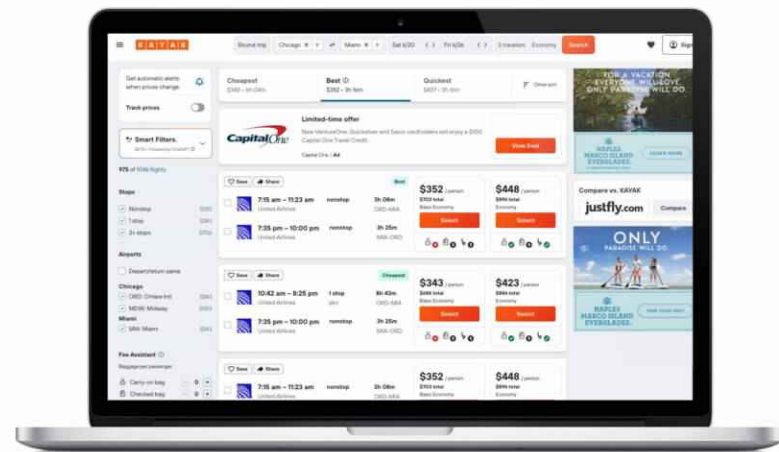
KAYAK Round-trip Chicago Miami Sat 6/20 Fri 6/26 Search Sign

Get automatic alerts when prices change
Track prices

Smart Filters

Stops
Nonstop
1 stop
2+ stops

Airports
Chicago
ORD: Chicago Intl
MDW: Midway
Miami
MIA: Miami

Fee Assistant
Carry-on bag
Checked bag

Cheapest
Best
$352 · 3h 9m
Quickest
Other sort

Capital One
Limited-time offer
Capital One | Ad
View Deal

Save Share Best
7:15 am – 11:23 am nonstop 3h 08m
United Airlines ORD-MIA
7:35 pm – 10:00 pm nonstop 3h 25m
United Airlines MIA-ORD
$352 / person
$703 total
Basic Economy
Select
$448 / person
$896 total
Economy
Select

Save Share Cheapest
10:42 am – 5:25 pm 1 stop 6h 43m
United Airlines ORD-MIA
7:35 pm – 10:00 pm nonstop 3h 25m
United Airlines MIA-ORD
$343 / person
$686 total
Basic Economy
Select
$423 / person
$846 total
Economy
Select

Save Share
7:15 am – 11:23 am nonstop 3h 08m
United Airlines ORD-MIA
$352 / person
$703 total
Basic Economy
$448 / person
$896 total
Economy

FOR A VACATION EVERYONE WILL LOVE, ONLY PARADISE WILL DO
NAPLES MARCO ISLAND EVERGLADES
LEARN MORE

Compare vs. KAYAK
justfly.com Compare

ONLY PARADISE WILL DO
NAPLES MARCO ISLAND EVERGLADES